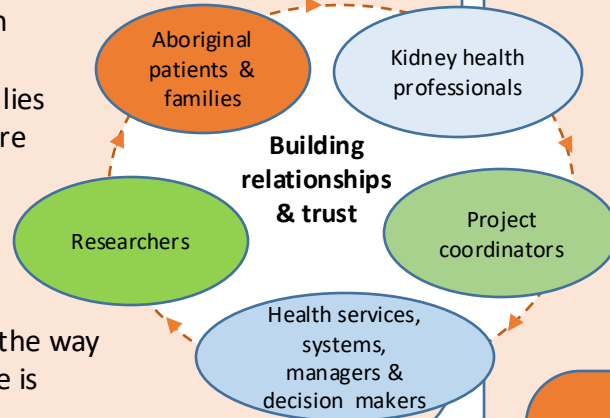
n

lies
re

the way
e is

Aboriginal patients & families

Kidney health professionals

Building relationships & trust

Researchers

Project coordinators

Health services, systems, managers & decision makers